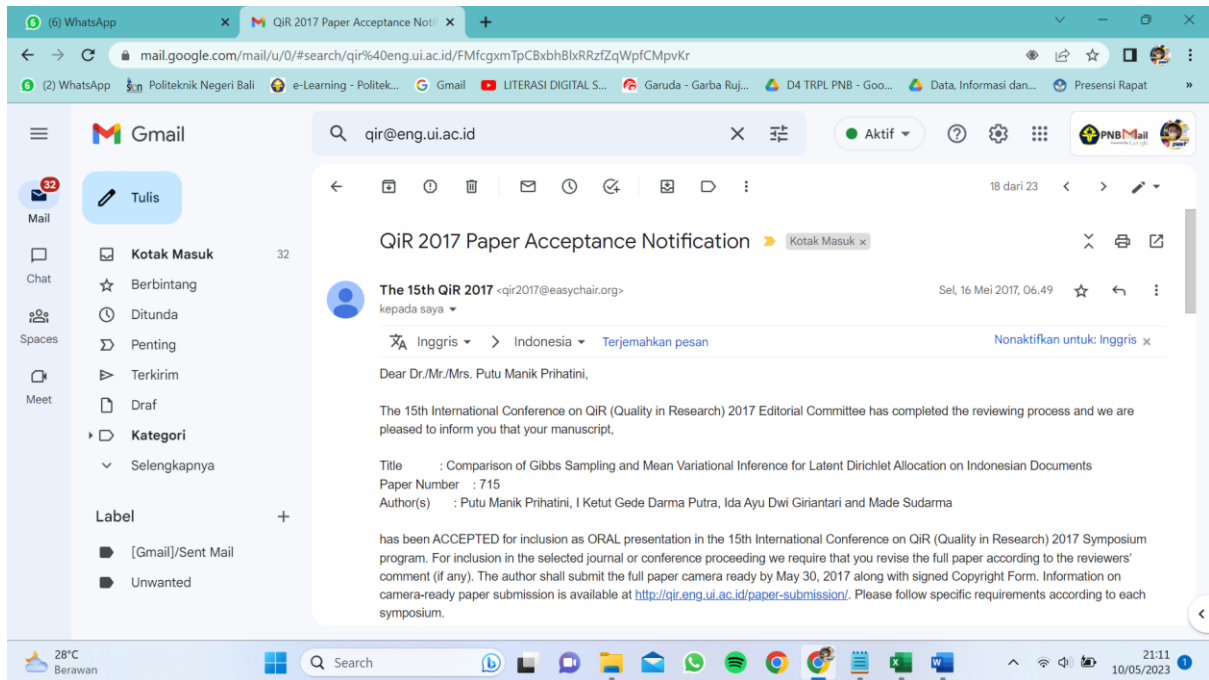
(6) WhatsApp
QiR 2017 Paper Acceptance Noti
mail.google.com/mail/u/0/#search/qir%40eng.ui.ac.id/FMfcgxmTpCBxbhBlxRRzfZqWpfCMpvKr
(2) WhatsApp Politeknik Negeri Bali e-Learning - Politek... Gmail LITERASI DIGITAL S... Garuda - Garba Ruj... D4 TRPL PNB - Goo... Data, Informasi dan... Presensi Rapat

Gmail
qir@eng.ui.ac.id
Aktif
PNBMail

32
Mail
Chat
Spaces
Meet

Tulis
Kotak Masuk 32
Berbintang
Ditunda
Penting
Terkirim
Draf
Kategori
Selengkapnya

Label
[Gmail]/Sent Mail
Unwanted

18 dari 23

QiR 2017 Paper Acceptance Notification Kotak Masuk ×

The 15th QiR 2017 <qir2017@easychair.org>
kepada saya
Sel, 16 Mei 2017, 06.49

Inggris > Indonesia Terjemahkan pesan Nonaktifkan untuk: Inggris ×

Dear Dr./Mr./Mrs. Putu Manik Prihatini,

The 15th International Conference on QiR (Quality in Research) 2017 Editorial Committee has completed the reviewing process and we are pleased to inform you that your manuscript,

Title : Comparison of Gibbs Sampling and Mean Variational Inference for Latent Dirichlet Allocation on Indonesian Documents
Paper Number : 715
Author(s) : Putu Manik Prihatini, I Ketut Gede Darma Putra, Ida Ayu Dwi Giriantari and Made Sudarma

has been ACCEPTED for inclusion as ORAL presentation in the 15th International Conference on QiR (Quality in Research) 2017 Symposium program. For inclusion in the selected journal or conference proceeding we require that you revise the full paper according to the reviewers' comment (if any). The author shall submit the full paper camera ready by May 30, 2017 along with signed Copyright Form. Information on camera-ready paper submission is available at http://qir.eng.ui.ac.id/paper-submission/. Please follow specific requirements according to each symposium.

28°C
Berawan
Search
21:11
10/05/2023